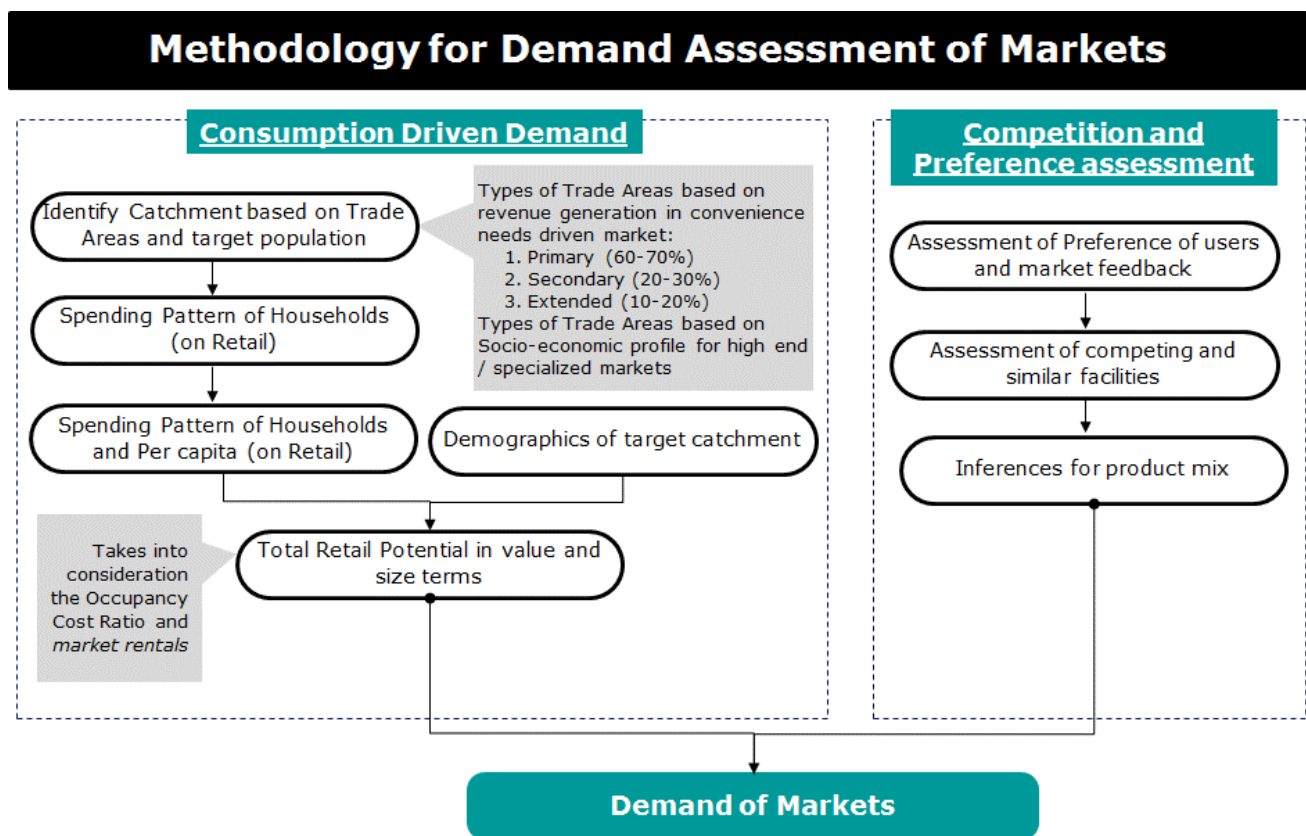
Methodology for Demand Assessment of Markets

Consumption Driven Demand

Identify Catchment based on Trade Areas and target population

Types of Trade Areas based on revenue generation in convenience needs driven market:
1. Primary (60-70%)
2. Secondary (20-30%)
3. Extended (10-20%)
Types of Trade Areas based on Socio-economic profile for high end / specialized markets

Spending Pattern of Households (on Retail)

Spending Pattern of Households and Per capita (on Retail)

Demographics of target catchment

Takes into consideration the Occupancy Cost Ratio and *market rentals*

Total Retail Potential in value and size terms

Competition and Preference assessment

Assessment of Preference of users and market feedback

Assessment of competing and similar facilities

Inferences for product mix

Demand of Markets